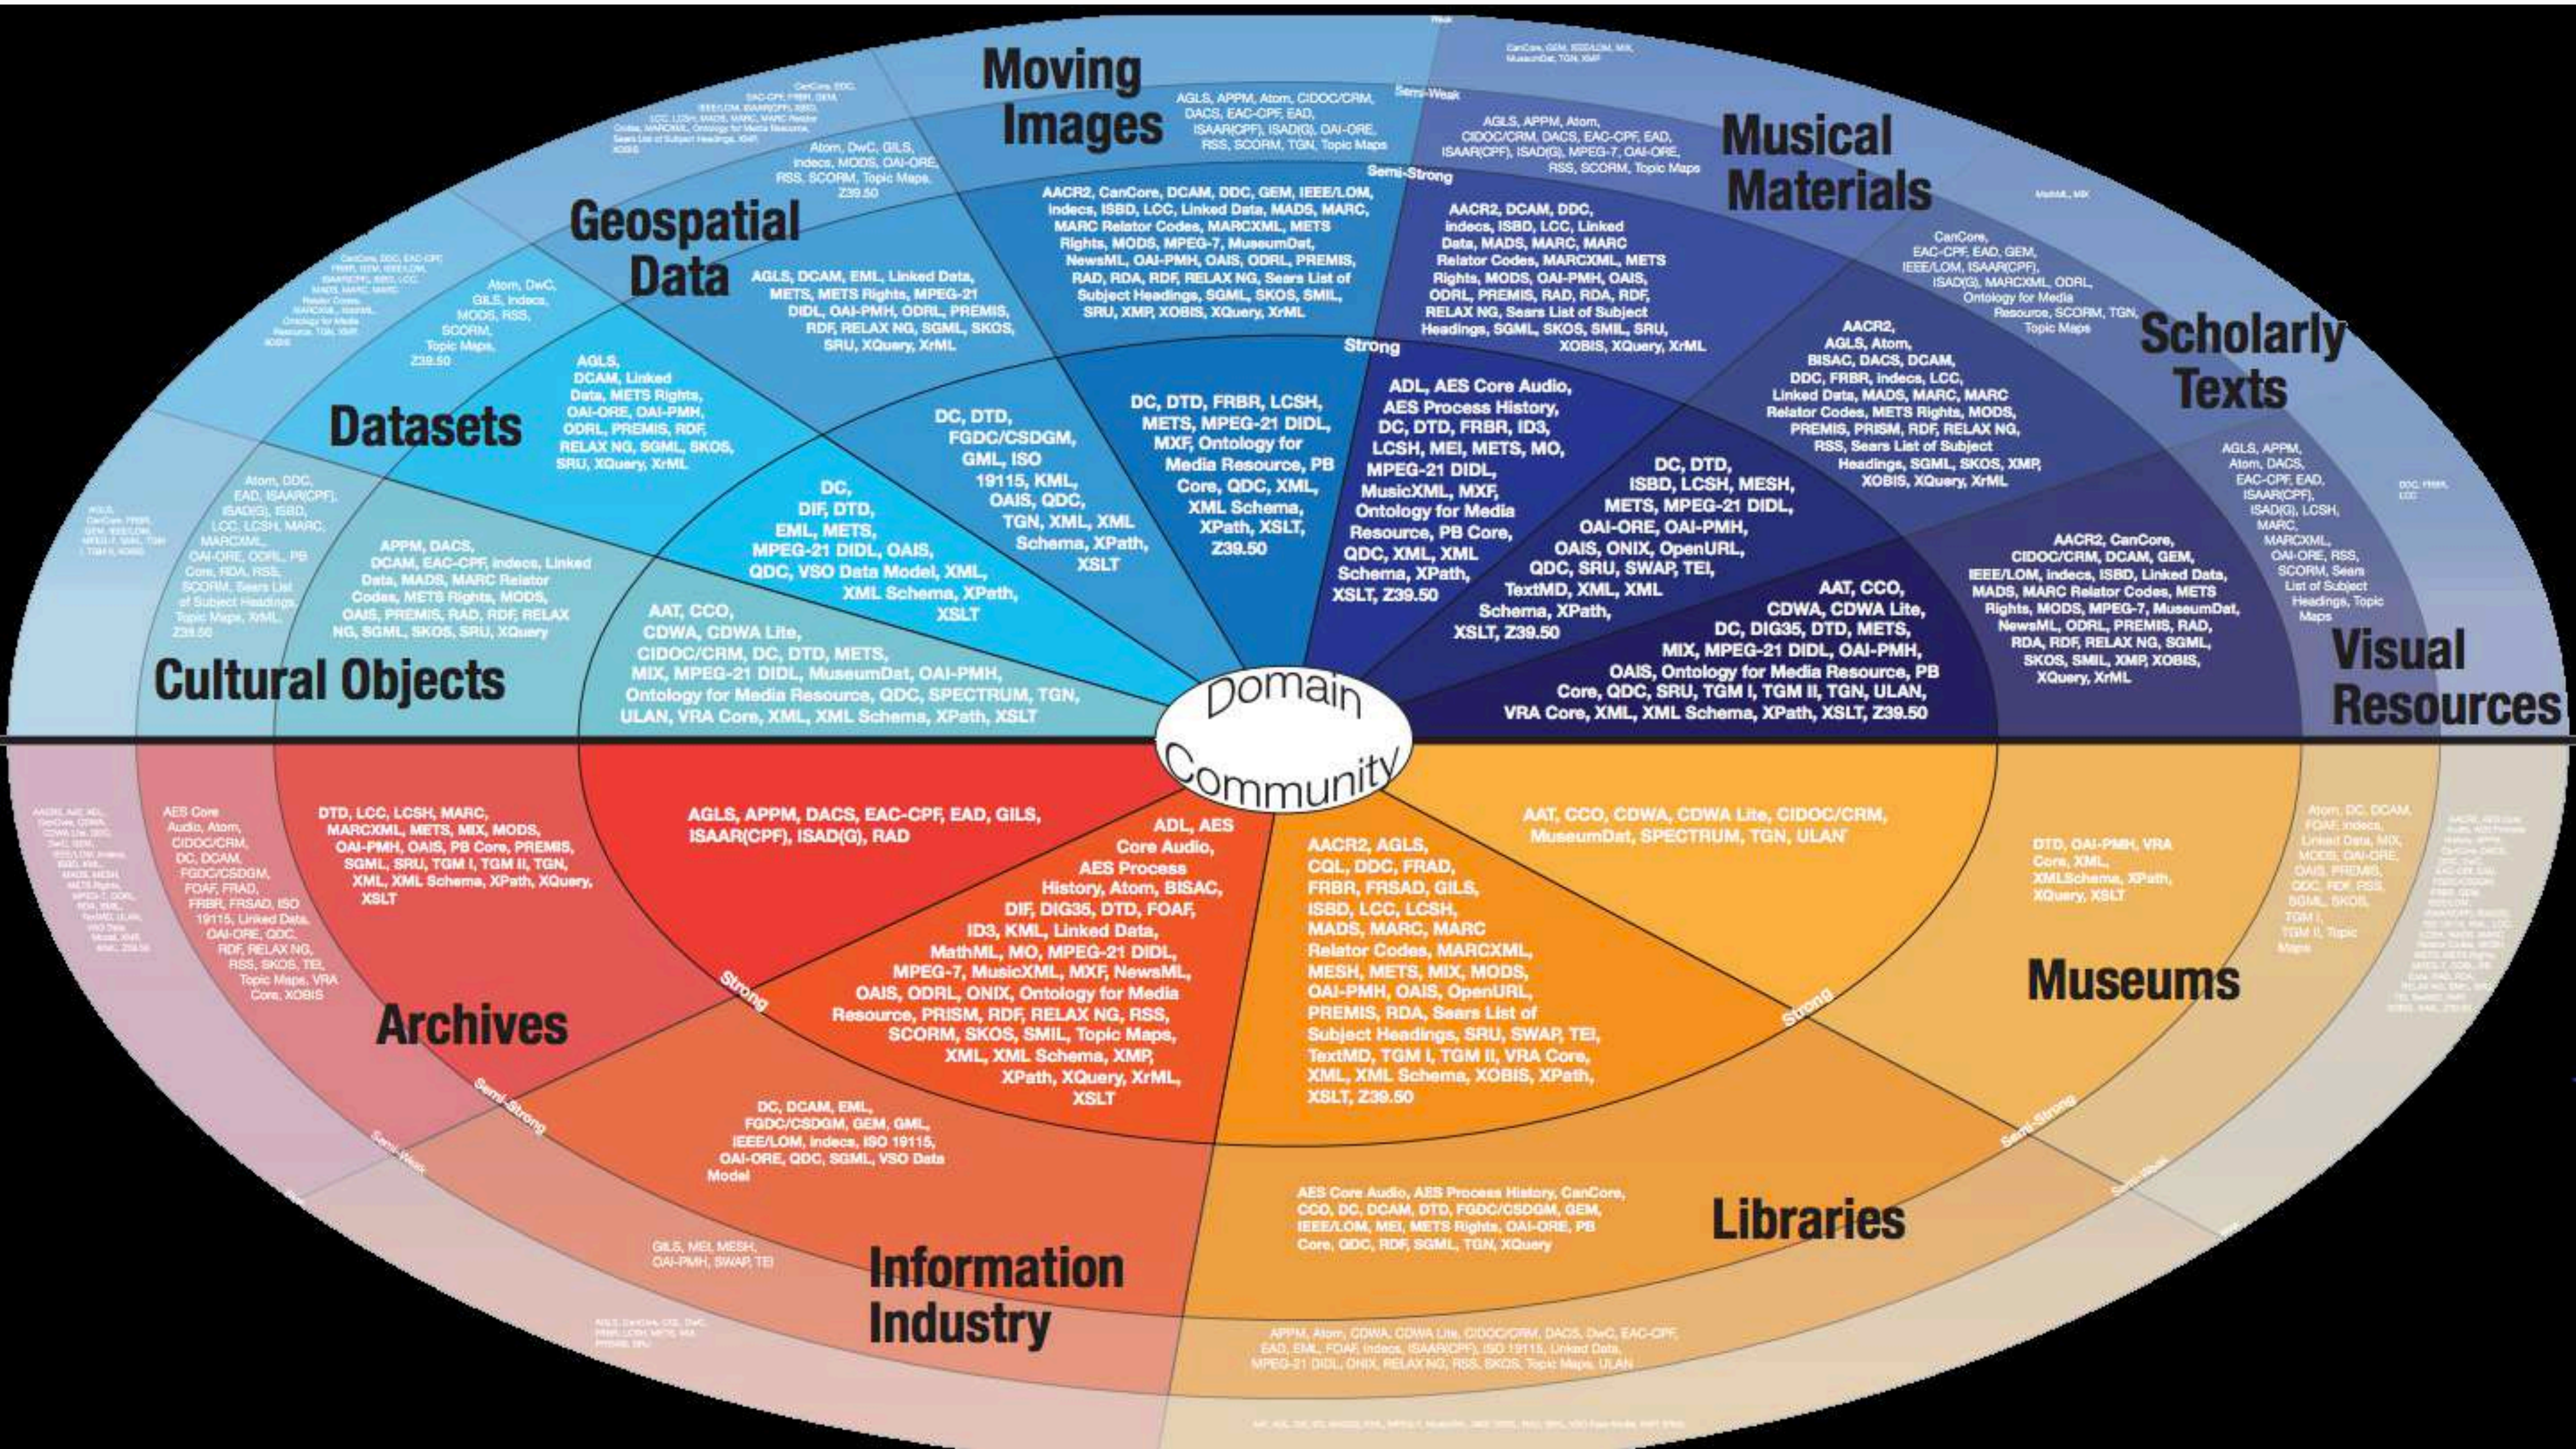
Moving Images

AGLS, APPM, Atom, CIDOC/CRM, DACS, EAC-CPF, EAD, ISAAR(CPF), ISAD(G), OAI-ORE, RSS, SCORM, TGN, Topic Maps

AACR2, CanCore, DCAM, DDC, GEM, IEEE/LOM, indecs, ISBD, LCC, Linked Data, MADS, MARC, MARC Relator Codes, MARCXML, METS Rights, MODS, MPEG-7, MuseumDat, NewsML, OAI-PMH, OAIS, ODRL, PREMIS, RAD, RDA, RDF, RELAX NG, Sears List of Subject Headings, SGML, SKOS, SMIL, SRU, XMP, XOBIS, XQuery, XrML

DC, DTD, FRBR, LCSH, METS, MPEG-21 DIDL, MXF, Ontology for Media Resource, PB Core, QDC, XML, XML Schema, XPath, XSLT, Z39.50

Weak
Semi-Weak
Semi-Strong
Strong

CanCore, GEM, ISSN, MIX, MuseumDat, TGN, XMP

Musical Materials

AGLS, APPM, Atom, CIDOC/CRM, DACS, EAC-CPF, EAD, ISAAR(CPF), ISAD(G), MPEG-7, OAI-ORE, RSS, SCORM, Topic Maps

AACR2, DCAM, DDC, indecs, ISBD, LCC, Linked Data, MADS, MARC, MARC Relator Codes, MARCXML, METS Rights, MODS, OAI-PMH, OAIS, ODRL, PREMIS, RAD, RDA, RDF, RELAX NG, Sears List of Subject Headings, SGML, SKOS, SMIL, SRU, XOBIS, XQuery, XrML

ADL, AES Core Audio, AES Process History, DC, DTD, FRBR, ID3, LCSH, MEI, METS, MO, MPEG-21 DIDL, MusicXML, MXF, Ontology for Media Resource, PB Core, QDC, XML, XML Schema, XPath, XSLT, Z39.50

MathML, MIX

Scholarly Texts

CanCore, EAC-CPF, EAD, GEM, IEEE/LOM, ISAAR(CPF), ISAD(G), MARCXML, ODRL, Ontology for Media Resource, SCORM, TGN, Topic Maps

AACR2, AGLS, Atom, BISAC, DACS, DCAM, DDC, FRBR, indecs, LCC, Linked Data, MADS, MARC, MARC Relator Codes, METS Rights, MODS, PREMIS, PRISM, RDF, RELAX NG, RSS, Sears List of Subject Headings, SGML, SKOS, XMP, XOBIS, XQuery, XrML

DC, DTD, ISBD, LCSH, MESH, METS, MPEG-21 DIDL, OAI-ORE, OAI-PMH, OAIS, ONIX, OpenURL, QDC, SRU, SWAP, TEI, TextMD, XML, XML Schema, XPath, XSLT, Z39.50

Visual Resources

AGLS, APPM, Atom, DACS, EAC-CPF, EAD, ISAAR(CPF), ISAD(G), LCSH, MARC, MARCXML, OAI-ORE, RSS, SCORM, Sears List of Subject Headings, Topic Maps

DDC, FRBR, LCC

AACR2, CanCore, CIDOC/CRM, DCAM, GEM, IEEE/LOM, indecs, ISBD, Linked Data, MADS, MARC Relator Codes, METS Rights, MODS, MPEG-7, MuseumDat, NewsML, ODRL, PREMIS, RAD, RDA, RDF, RELAX NG, SGML, SKOS, SMIL, XMP, XOBIS, XQuery, XrML

AAT, CCO, CDWA, CDWA Lite, DC, DIG35, DTD, METS, MIX, MPEG-21 DIDL, OAI-PMH, OAIS, Ontology for Media Resource, PB Core, QDC, SRU, TGM I, TGM II, TGN, ULAN, VRA Core, XML, XML Schema, XPath, XSLT, Z39.50

Geospatial Data

Atom, DwC, GILS, indecs, MODS, OAI-ORE, RSS, SCORM, Topic Maps, Z39.50

CanCore, DDC, EAC-CPF, FRBR, GEM, IEEE/LOM, ISAAR(CPF), ISBD, LCC, LCSH, MADS, MARC, MARC Relator Codes, MARCXML, Ontology for Media Resource, Sears List of Subject Headings, XMP, XOBIS

AGLS, DCAM, EML, Linked Data, METS, METS Rights, MPEG-21 DIDL, OAI-PMH, ODRL, PREMIS, RDF, RELAX NG, SGML, SKOS, SRU, XQuery, XrML

DC, DTD, FGDC/CSDGM, GML, ISO 19115, KML, OAIS, QDC, TGN, XML, XML Schema, XPath, XSLT

Datasets

Atom, DwC, GILS, indecs, MODS, RSS, SCORM, Topic Maps, Z39.50

AGLS, DCAM, Linked Data, METS Rights, OAI-ORE, OAI-PMH, ODRL, PREMIS, RDF, RELAX NG, SGML, SKOS, SRU, XQuery, XrML

DC, DIF, DTD, EML, METS, MPEG-21 DIDL, OAIS, QDC, VSO Data Model, XML, XML Schema, XPath, XSLT

Cultural Objects

Atom, DDC, EAD, ISAAR(CPF), ISAD(G), ISBD, LCC, LCSH, MARC, MARCXML, OAI-ORE, ODRL, PB Core, RDA, RSS, SCORM, Sears List of Subject Headings, Topic Maps, XrML, Z39.50

APPM, DACS, DCAM, EAC-CPF, indecs, Linked Data, MADS, MARC Relator Codes, METS Rights, MODS, OAIS, PREMIS, RAD, RDF, RELAX NG, SGML, SKOS, SRU, XQuery

AAT, CCO, CDWA, CDWA Lite, CIDOC/CRM, DC, DTD, METS, MIX, MPEG-21 DIDL, MuseumDat, OAI-PMH, Ontology for Media Resource, QDC, SPECTRUM, TGN, ULAN, VRA Core, XML, XML Schema, XPath, XSLT

Domain
Community

Archives

AES Core Audio, Atom, CIDOC/CRM, DC, DCAM, FGDC/CSDGM, FOAF, FRAD, FRBR, FRSAD, ISO 19115, Linked Data, OAI-ORE, QDC, RDF, RELAX NG, RSS, SKOS, TEI, Topic Maps, VRA Core, XOBIS

DTD, LCC, LCSH, MARC, MARCXML, METS, MIX, MODS, OAI-PMH, OAIS, PB Core, PREMIS, SGML, SRU, TGM I, TGM II, TGN, XML, XML Schema, XPath, XQuery, XSLT

AGLS, APPM, DACS, EAC-CPF, EAD, GILS, ISAAR(CPF), ISAD(G), RAD

Information Industry

ADL, AES Core Audio, AES Process History, Atom, BISAC, DIF, DIG35, DTD, FOAF, ID3, KML, Linked Data, MathML, MO, MPEG-21 DIDL, MPEG-7, MusicXML, MXF, NewsML, OAIS, ODRL, ONIX, Ontology for Media Resource, PRISM, RDF, RELAX NG, RSS, SCORM, SKOS, SMIL, Topic Maps, XML, XML Schema, XMP, XPath, XQuery, XrML, XSLT

DC, DCAM, EML, FGDC/CSDGM, GEM, GML, IEEE/LOM, indecs, ISO 19115, OAI-ORE, QDC, SGML, VSO Data Model

GILS, MEI, MESH, OAI-PMH, SWAP, TEI

Libraries

AACR2, AGLS, CQL, DDC, FRAD, FRBR, FRSAD, GILS, ISBD, LCC, LCSH, MADS, MARC, MARC Relator Codes, MARCXML, MESH, METS, MIX, MODS, OAI-PMH, OAIS, OpenURL, PREMIS, RDA, Sears List of Subject Headings, SRU, SWAP, TEI, TextMD, TGM I, TGM II, VRA Core, XML, XML Schema, XOBIS, XPath, XSLT, Z39.50

AES Core Audio, AES Process History, CanCore, CCO, DC, DCAM, DTD, FGDC/CSDGM, GEM, IEEE/LOM, MEI, METS Rights, OAI-ORE, PB Core, QDC, RDF, SGML, TGN, XQuery

APPM, Atom, CDWA, CDWA Lite, CIDOC/CRM, DACS, DwC, EAC-CPF, EAD, EML, FOAF, indecs, ISAAR(CPF), ISO 19115, Linked Data, MPEG-21 DIDL, ONIX, RELAX NG, RSS, SKOS, Topic Maps, ULAN

Museums

AAT, CCO, CDWA, CDWA Lite, CIDOC/CRM, MuseumDat, SPECTRUM, TGN, ULAN

DTD, OAI-PMH, VRA Core, XML, XMLSchema, XPath, XQuery, XSLT

Atom, DC, DCAM, FOAF, indecs, Linked Data, MIX, MODS, OAI-ORE, OAIS, PREMIS, QDC, RDF, RSS, SGML, SKOS, TGM I, TGM II, Topic Maps

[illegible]

Strong
Semi-Strong
Semi-Weak
Weak